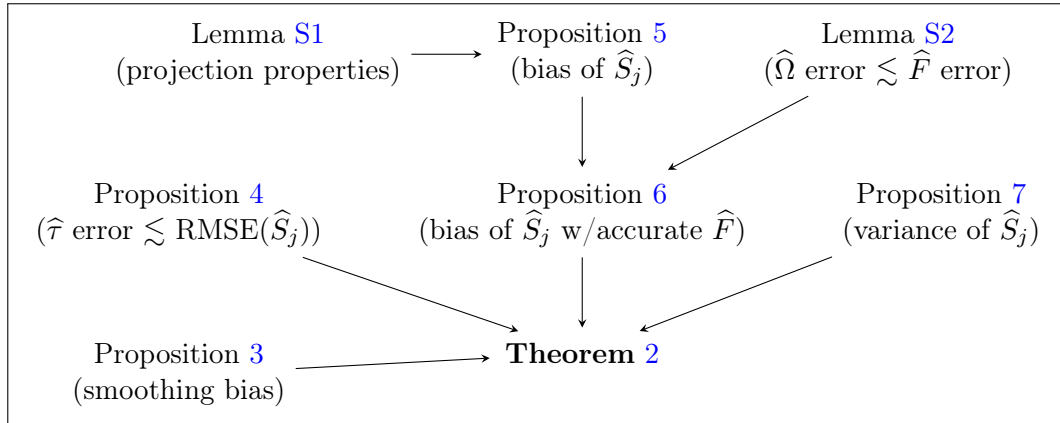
Lemma S1
(projection properties)

Proposition 5
(bias of $\widehat{S}_j$)

Lemma S2
($\widehat{\Omega}$ error $\lesssim$ $\widehat{F}$ error)

Proposition 4
($\widehat{\tau}$ error $\lesssim$ RMSE($\widehat{S}_j$))

Proposition 6
(bias of $\widehat{S}_j$ w/accurate $\widehat{F}$)

Proposition 7
(variance of $\widehat{S}_j$)

Proposition 3
(smoothing bias)

**Theorem** 2